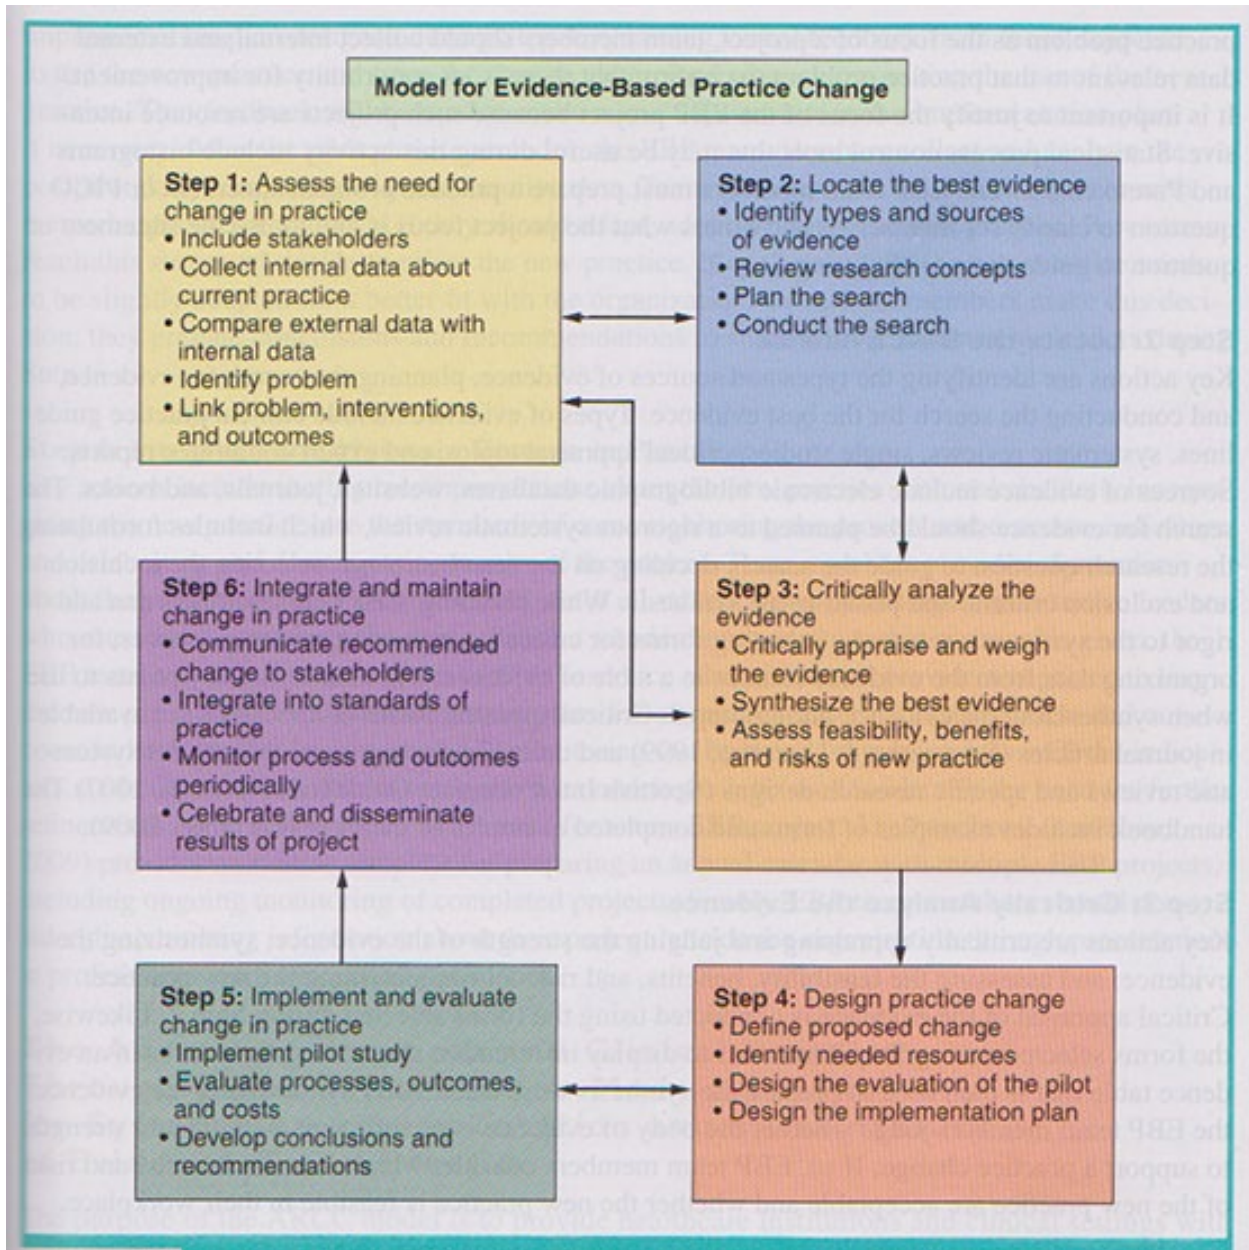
Model for Evidence-Based Practice Change

Step 1: Assess the need for change in practice
• Include stakeholders
• Collect internal data about current practice
• Compare external data with internal data
• Identify problem
• Link problem, interventions, and outcomes

Step 2: Locate the best evidence
• Identify types and sources of evidence
• Review research concepts
• Plan the search
• Conduct the search

Step 6: Integrate and maintain change in practice
• Communicate recommended change to stakeholders
• Integrate into standards of practice
• Monitor process and outcomes periodically
• Celebrate and disseminate results of project

Step 3: Critically analyze the evidence
• Critically appraise and weigh the evidence
• Synthesize the best evidence
• Assess feasibility, benefits, and risks of new practice

Step 5: Implement and evaluate change in practice
• Implement pilot study
• Evaluate processes, outcomes, and costs
• Develop conclusions and recommendations

Step 4: Design practice change
• Define proposed change
• Identify needed resources
• Design the evaluation of the pilot
• Design the implementation plan